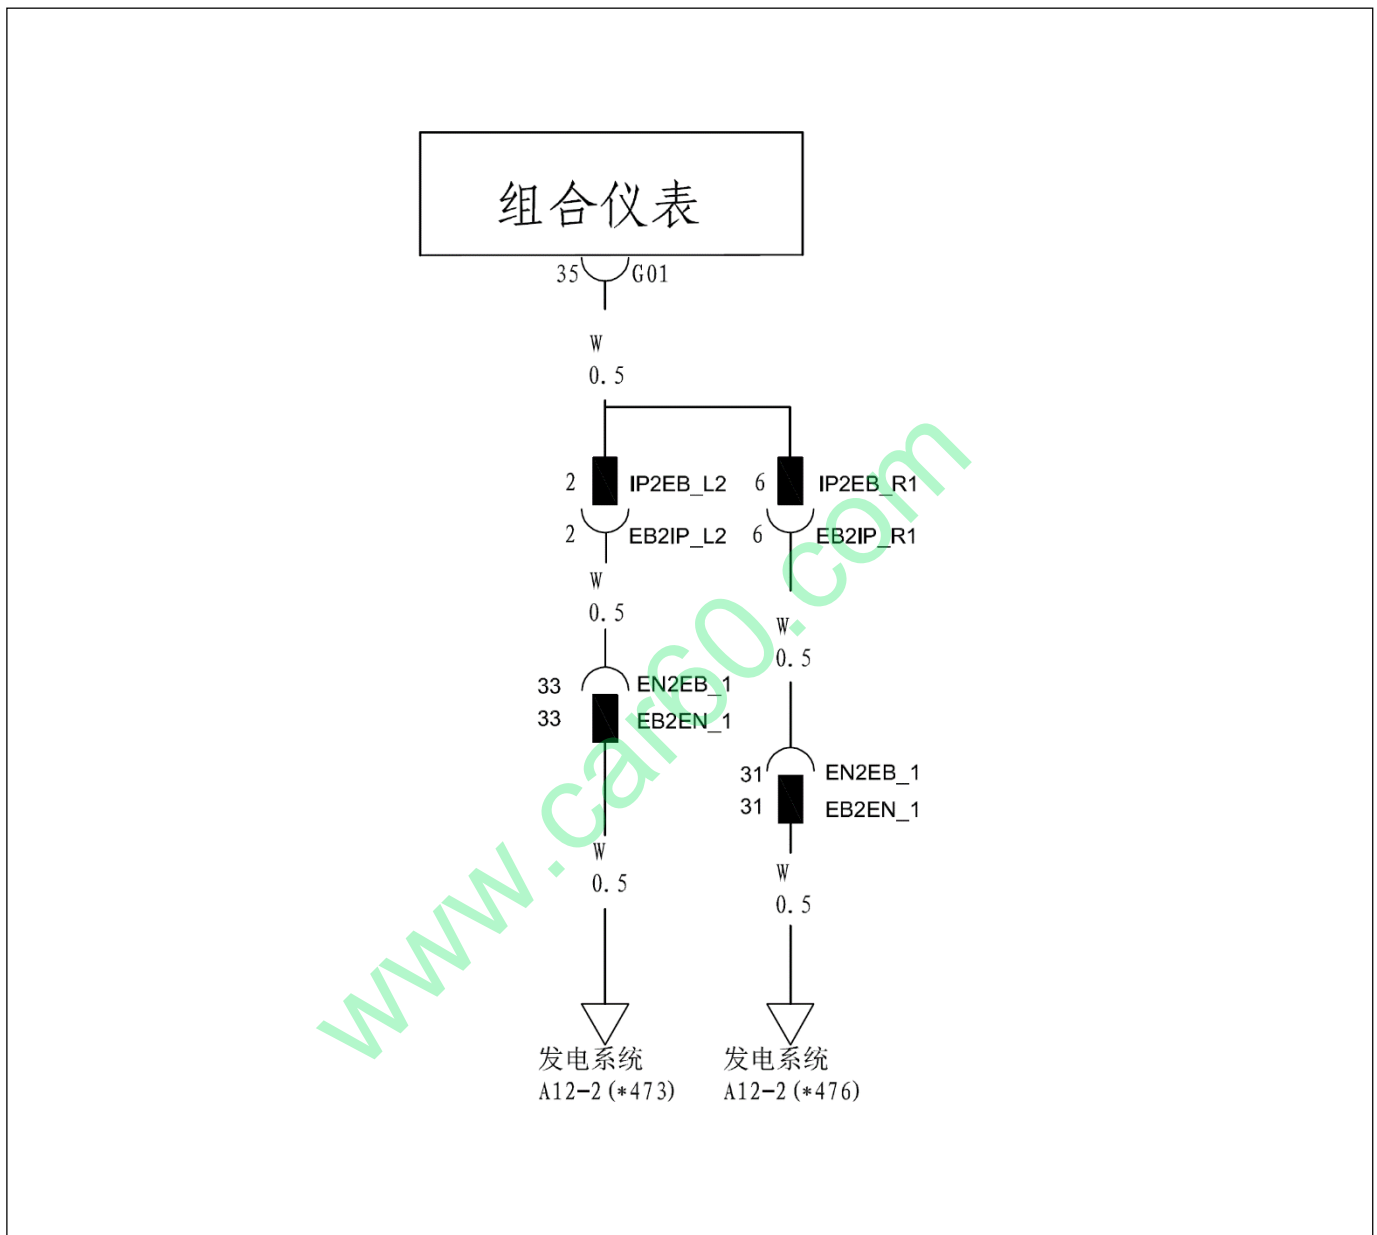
组合仪表

35 G01

W
0.5

2 IP2EB_L2
2 EB2IP_L2

6 IP2EB_R1
6 EB2IP_R1

W
0.5

W
0.5

33 EN2EB_1
33 EB2EN_1

31 EN2EB_1
31 EB2EN_1

W
0.5

W
0.5

发电系统
A12-2 (*473)

发电系统
A12-2 (*476)

www.car60.com